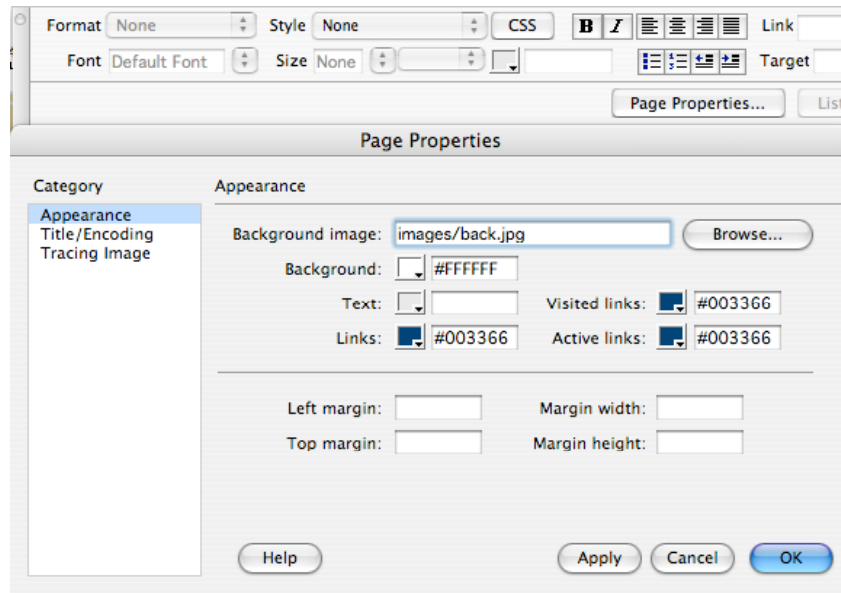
Format None Style None CSS B I Link
Font Default Font Size None Target
Page Properties... List

Page Properties

Category
Appearance
Title/Encoding
Tracing Image

Appearance

Background image: images/back.jpg Browse...
Background: #FFFFFF
Text: Visited links: #003366
Links: #003366 Active links: #003366

Left margin: Margin width:
Top margin: Margin height:

Help Apply Cancel OK